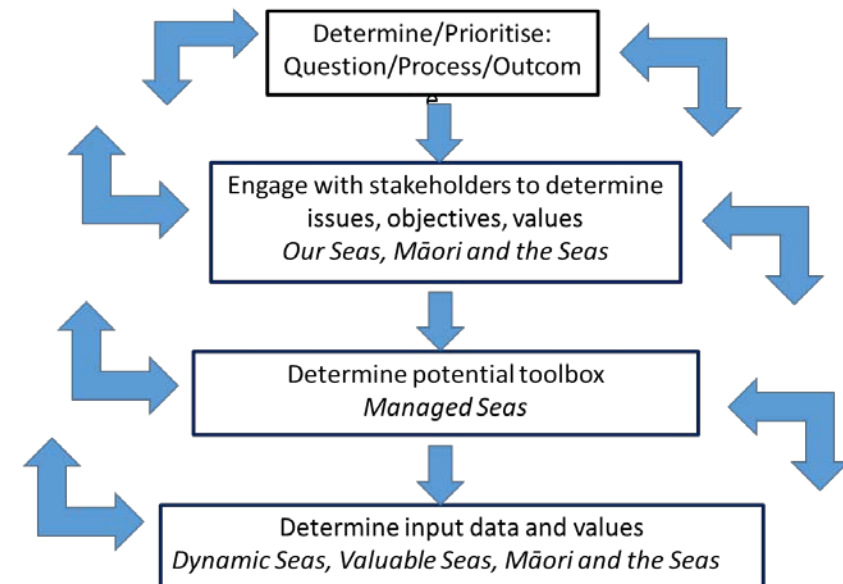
Determine/Prioritise: Question/Process/Outcome

Engage with stakeholders to determine issues, objectives, values
*Our Seas, Māori and the Seas*

Determine potential toolbox
*Managed Seas*

Determine input data and values
*Dynamic Seas, Valuable Seas, Māori and the Seas*